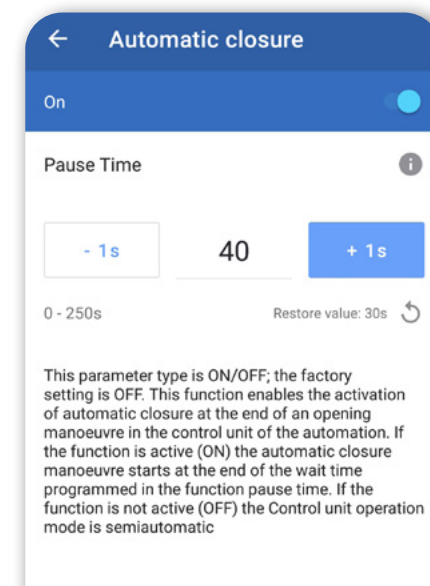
Automatic closure

On

Pause Time

- 1s

40

+ 1s

0 - 250s

Restore value: 30s

This parameter type is ON/OFF; the factory setting is OFF. This function enables the activation of automatic closure at the end of an opening manoeuvre in the control unit of the automation. If the function is active (ON) the automatic closure manoeuvre starts at the end of the wait time programmed in the function pause time. If the function is not active (OFF) the Control unit operation mode is semiautomatic